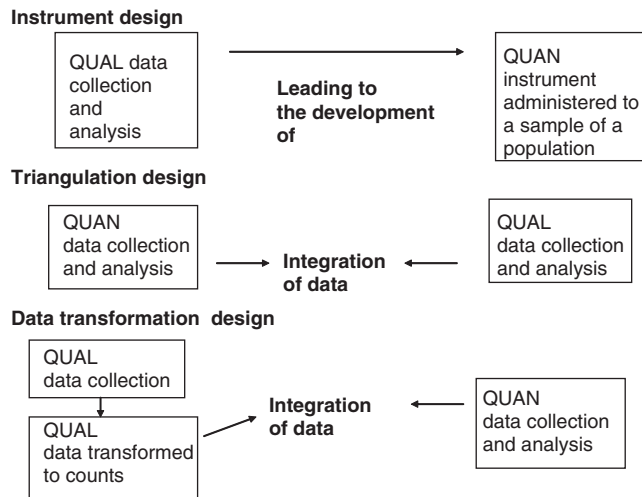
Instrument design

QUAL data collection and analysis

Leading to the development of

QUAN instrument administered to a sample of a population

Triangulation design

QUAN data collection and analysis

Integration of data

QUAL data collection and analysis

Data transformation design

QUAL data collection

QUAL data transformed to counts

Integration of data

QUAN data collection and analysis